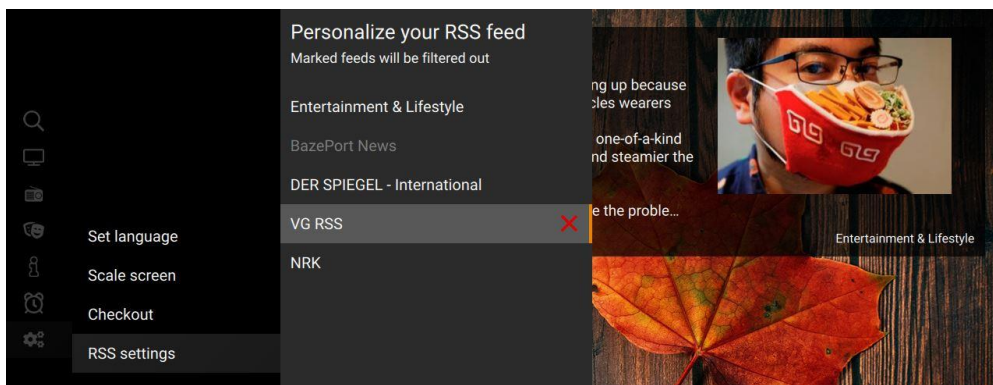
Personalize your RSS feed
Marked feeds will be filtered out

Entertainment & Lifestyle

BazePort News

DER SPIEGEL - International

VG RSS

NRK

Set language

Scale screen

Checkout

RSS settings

ng up because
cles wearers

one-of-a-kind
nd steamier the

e the proble…

Entertainment & Lifestyle